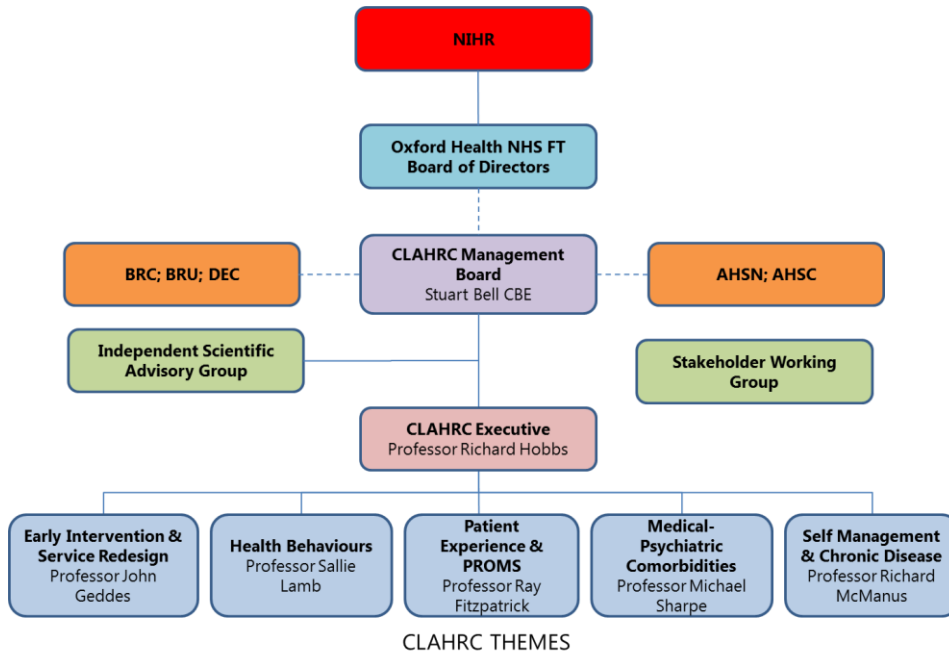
NIHR

Oxford Health NHS FT Board of Directors

BRC; BRU; DEC

CLAHRC Management Board
Stuart Bell CBE

AHSN; AHSC

Independent Scientific Advisory Group

Stakeholder Working Group

CLAHRC Executive
Professor Richard Hobbs

Early Intervention & Service Redesign
Professor John Geddes

Health Behaviours
Professor Sallie Lamb

Patient Experience & PROMS
Professor Ray Fitzpatrick

Medical-Psychiatric Comorbidities
Professor Michael Sharpe

Self Management & Chronic Disease
Professor Richard McManus

CLAHRC THEMES